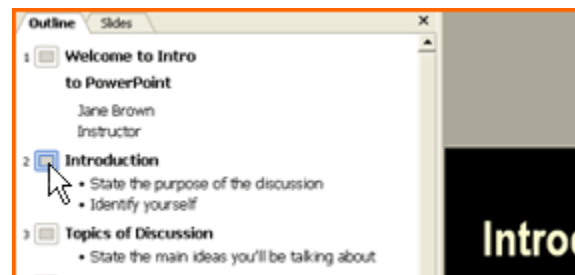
Outline Slides ×

1 Welcome to Intro to PowerPoint

Jane Brown
Instructor

2 Introduction

• State the purpose of the discussion
• Identify yourself

3 Topics of Discussion

• State the main ideas you'll be talking about

Intro